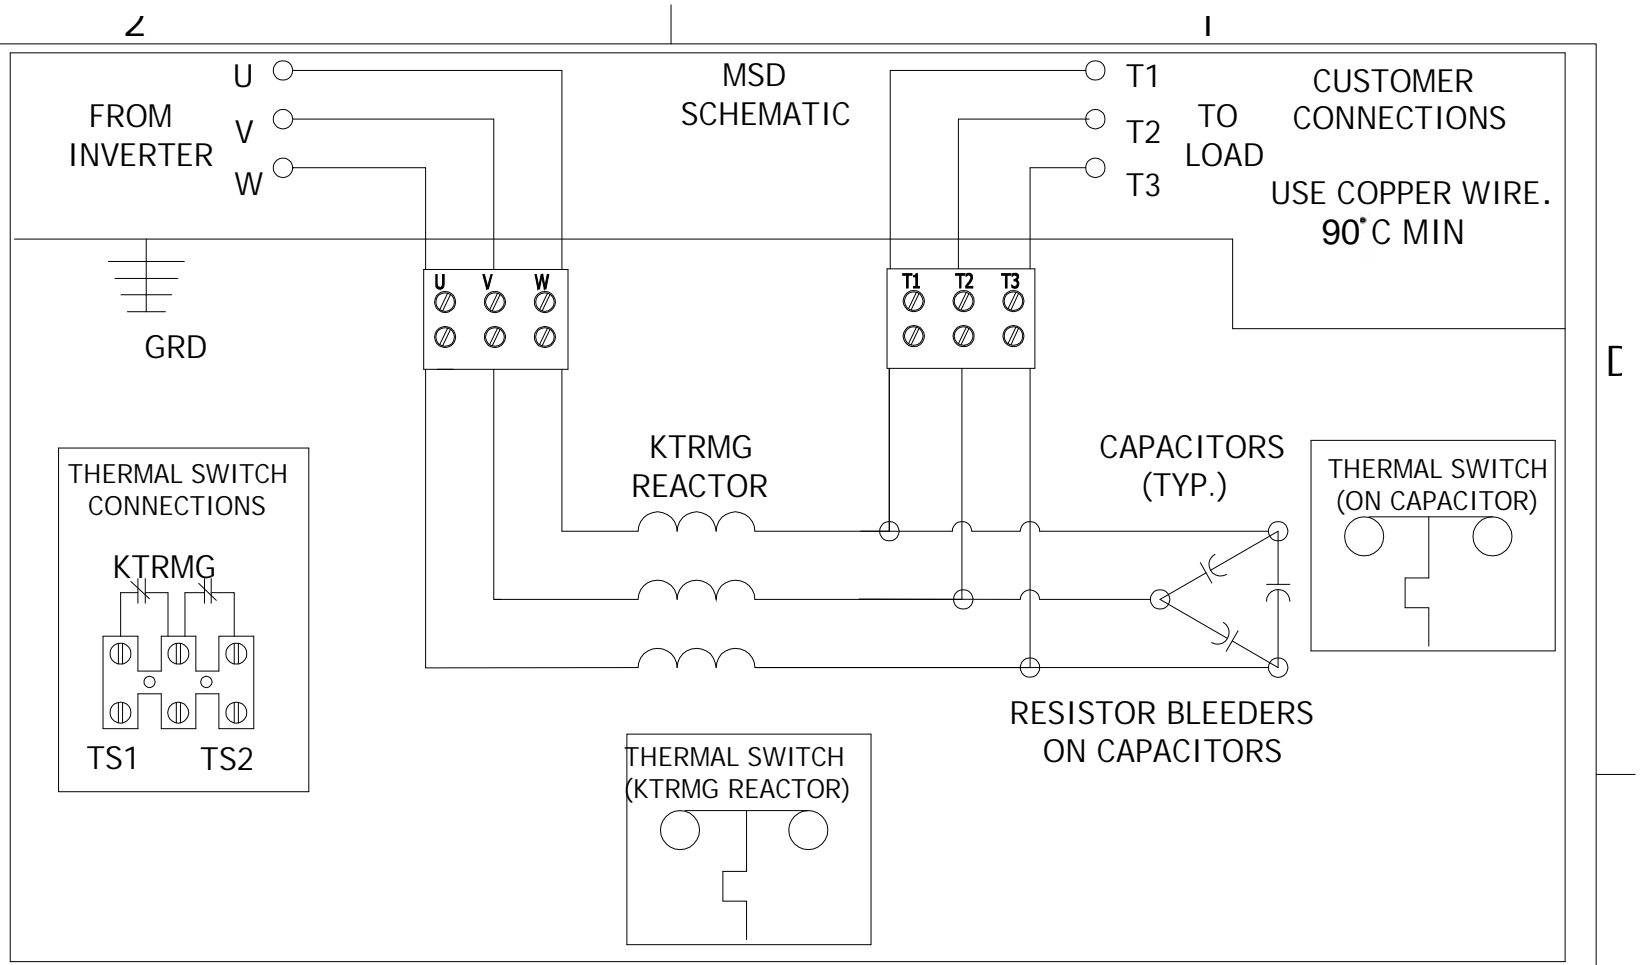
2

1

U
V
W

FROM INVERTER

MSD SCHEMATIC

T1
T2
T3

TO LOAD

CUSTOMER CONNECTIONS

USE COPPER WIRE. 90°C MIN

GRD

U V W

T1 T2 T3

D

KTRMG REACTOR

CAPACITORS (TYP.)

THERMAL SWITCH (ON CAPACITOR)

THERMAL SWITCH CONNECTIONS

KTRMG

TS1 TS2

RESISTOR BLEEDERS ON CAPACITORS

THERMAL SWITCH (KTRMG REACTOR)